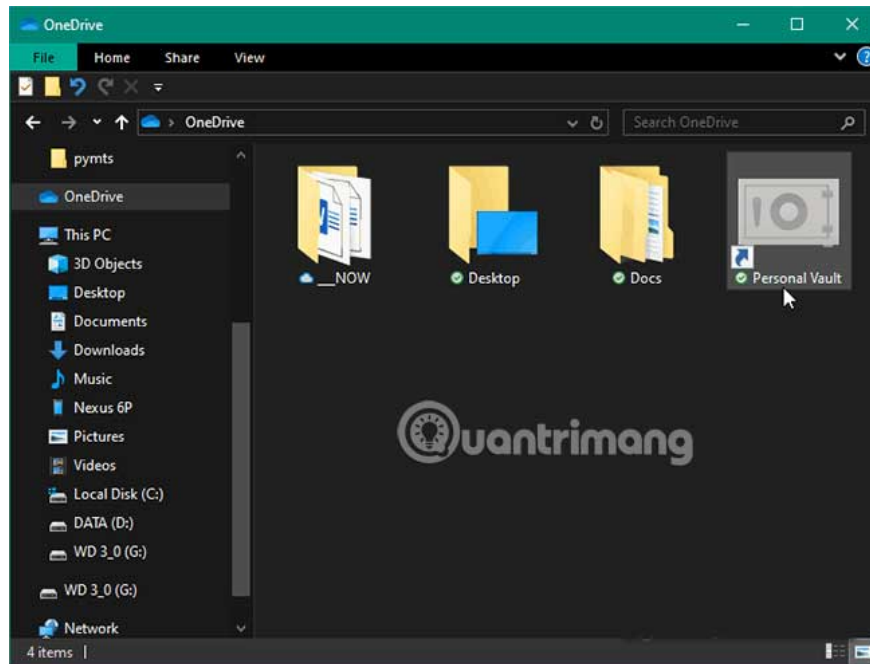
OneDrive

File Home Share View

OneDrive

Search OneDrive

pymts
OneDrive
This PC
3D Objects
Desktop
Documents
Downloads
Music
Nexus 6P
Pictures
Videos
Local Disk (C:)
DATA (D:)
WD 3_0 (G:)
WD 3_0 (G:)
Network

__NOW
Desktop
Docs
Personal Vault

Quantrimang

4 items